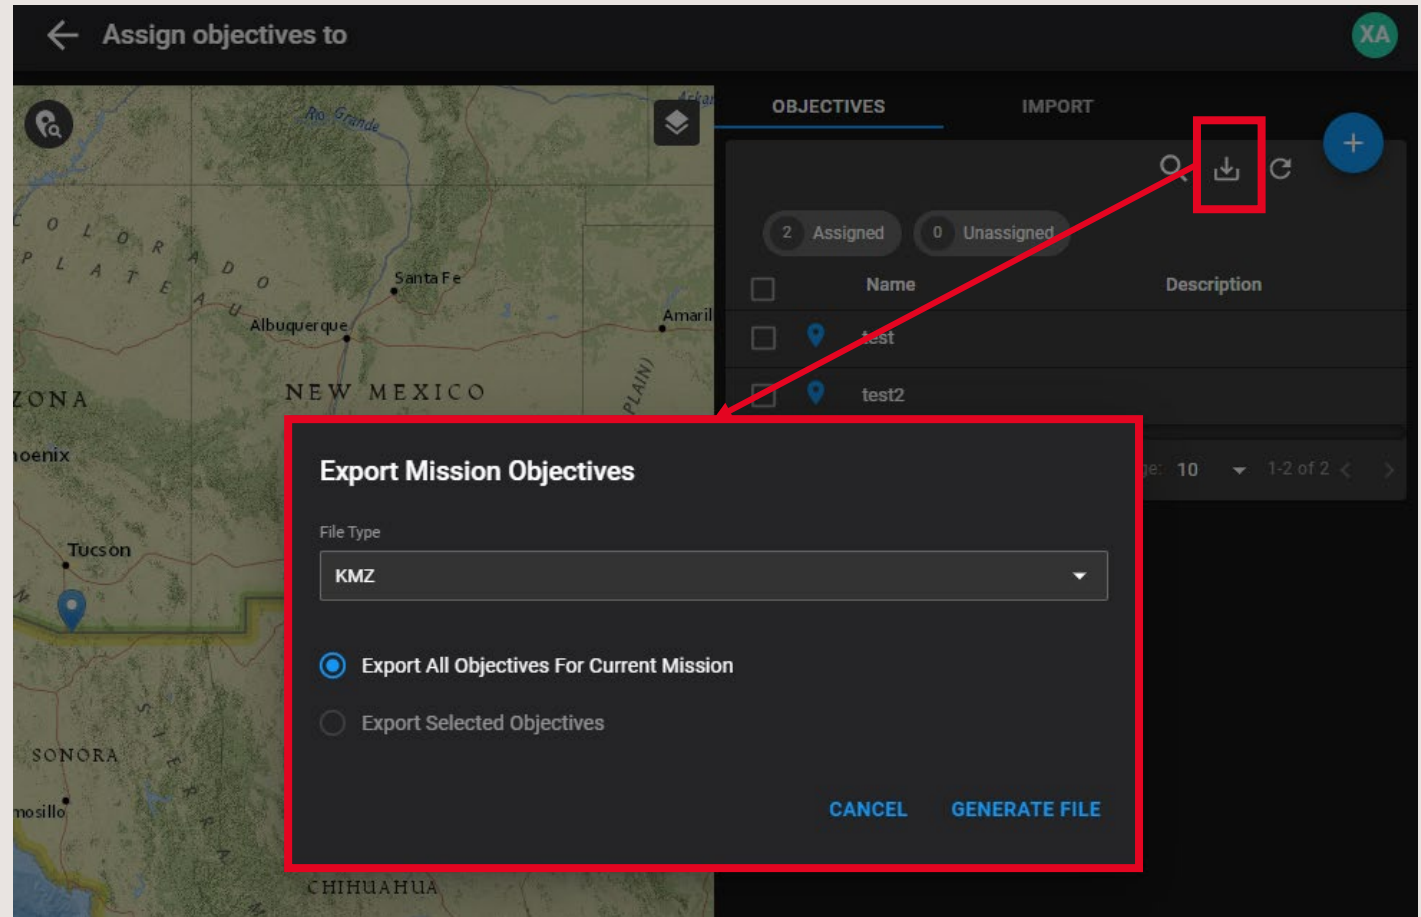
Assign objectives to

XA

Rio Grande

Arkan

C O L O R A D O
P L A T E A U

Santa Fe

Albuquerque

Amaril

NEW MEXICO

ZONA

PLAIN)

oenix

Tucson

SONORA

mosillo

CHIHUAHUA

OBJECTIVES

IMPORT

+

2 Assigned

0 Unassigned

Name

Description

test

test2

ge: 10

1-2 of 2

Export Mission Objectives

File Type

KMZ

Export All Objectives For Current Mission

Export Selected Objectives

CANCEL

GENERATE FILE